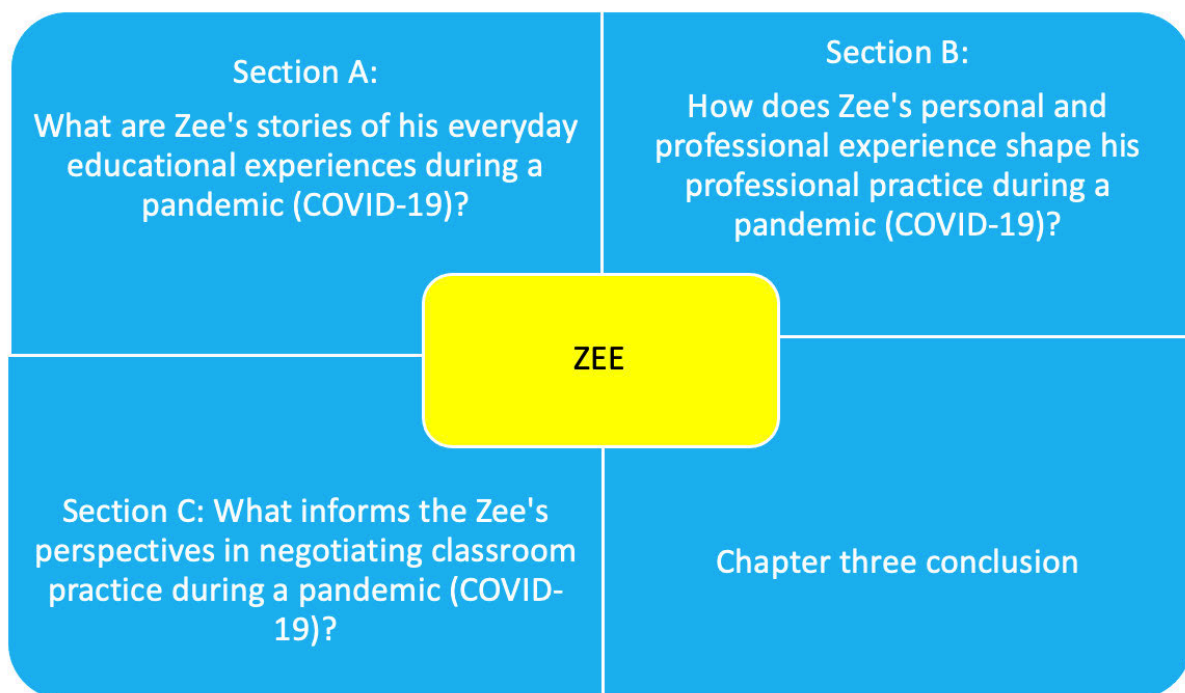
Section A:
What are Zee's stories of his everyday educational experiences during a pandemic (COVID-19)?

Section B:
How does Zee's personal and professional experience shape his professional practice during a pandemic (COVID-19)?

ZEE

Section C: What informs the Zee's perspectives in negotiating classroom practice during a pandemic (COVID-19)?

Chapter three conclusion